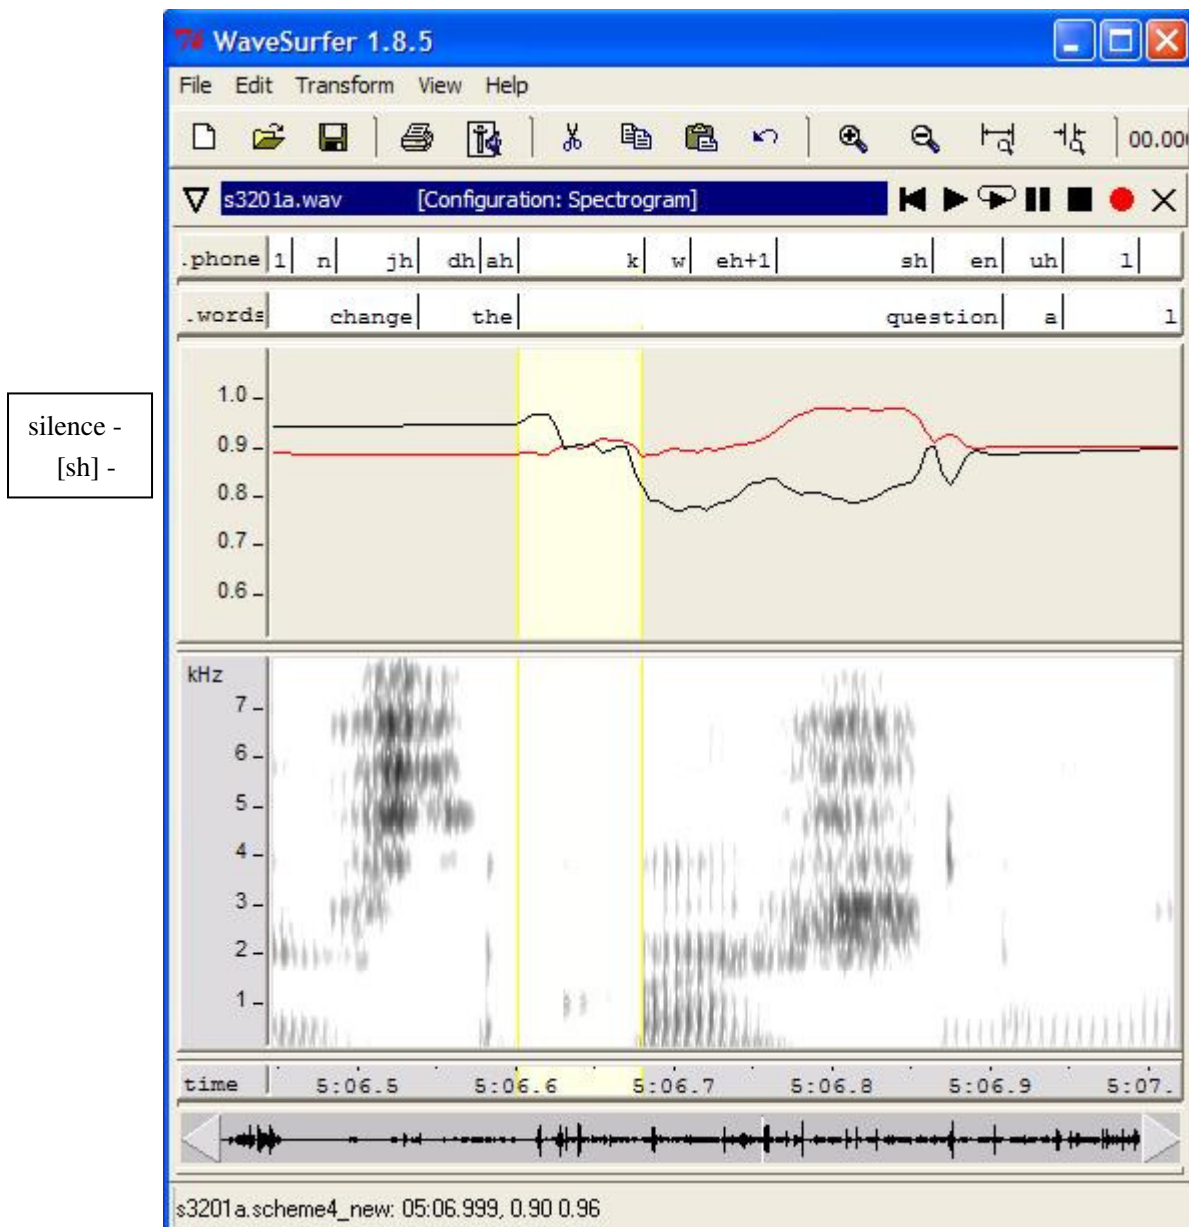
silence -
[sh] -

WaveSurfer 1.8.5

File Edit Transform View Help

00.00

s3201a.wav [Configuration: Spectrogram]

.phone 1 n jh dh ah k w eh+1 sh en uh 1

.words change the question a 1

1.0
0.9
0.8
0.7
0.6

kHz
7
6
5
4
3
2
1

time 5:06.5 5:06.6 5:06.7 5:06.8 5:06.9 5:07.

s3201a.scheme4_new: 05:06.999, 0.90 0.96